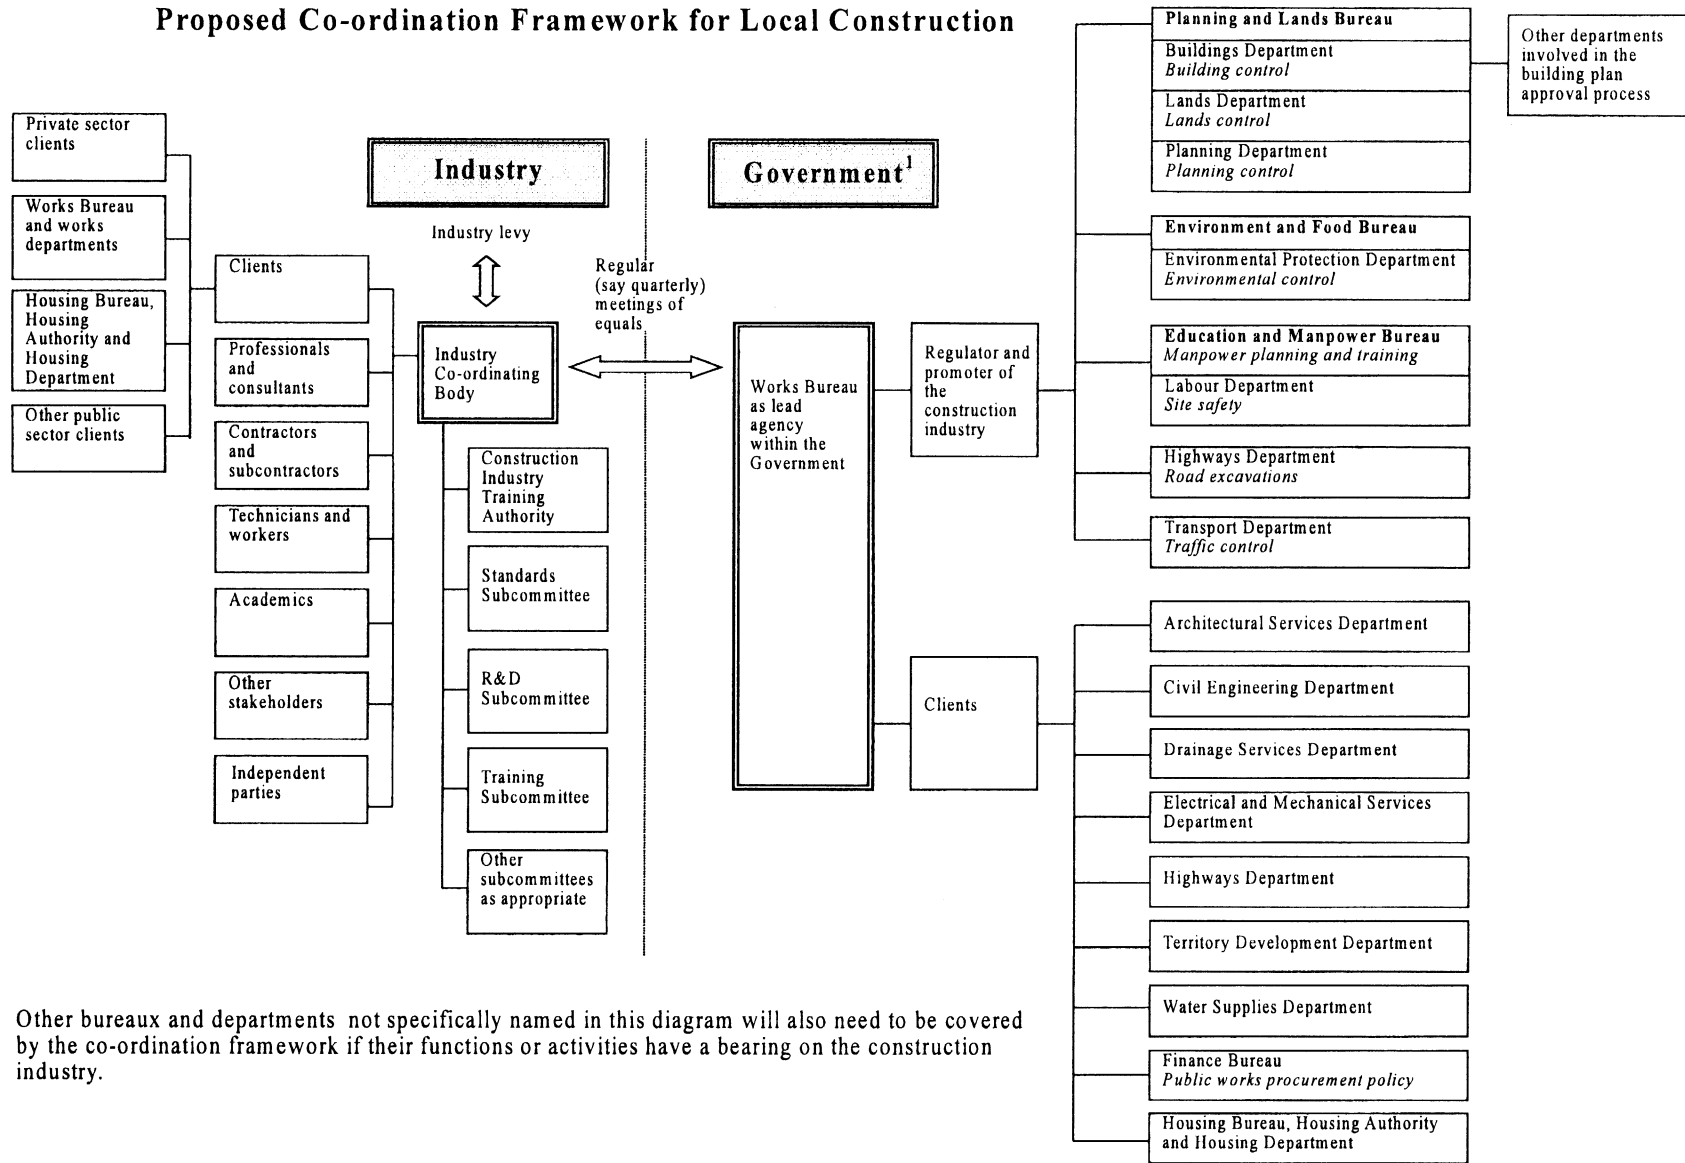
Proposed Co-ordination Framework for Local Construction

Private sector clients

Works Bureau and works departments

Housing Bureau, Housing Authority and Housing Department

Other public sector clients

Clients

Professionals and consultants

Contractors and subcontractors

Technicians and workers

Academics

Other stakeholders

Independent parties

Industry

Industry levy

Industry Co-ordinating Body

Construction Industry Training Authority

Standards Subcommittee

R&D Subcommittee

Training Subcommittee

Other subcommittees as appropriate

Regular (say quarterly) meetings of equals

Government$^1$

Works Bureau as lead agency within the Government

Regulator and promoter of the construction industry

Clients

Planning and Lands Bureau

Buildings Department
Building control

Lands Department
Lands control

Planning Department
Planning control

Other departments involved in the building plan approval process

Environment and Food Bureau

Environmental Protection Department
Environmental control

Education and Manpower Bureau
Manpower planning and training

Labour Department
Site safety

Highways Department
Road excavations

Transport Department
Traffic control

Architectural Services Department

Civil Engineering Department

Drainage Services Department

Electrical and Mechanical Services Department

Highways Department

Territory Development Department

Water Supplies Department

Finance Bureau
Public works procurement policy

Housing Bureau, Housing Authority and Housing Department

Other bureaux and departments not specifically named in this diagram will also need to be covered by the co-ordination framework if their functions or activities have a bearing on the construction industry.